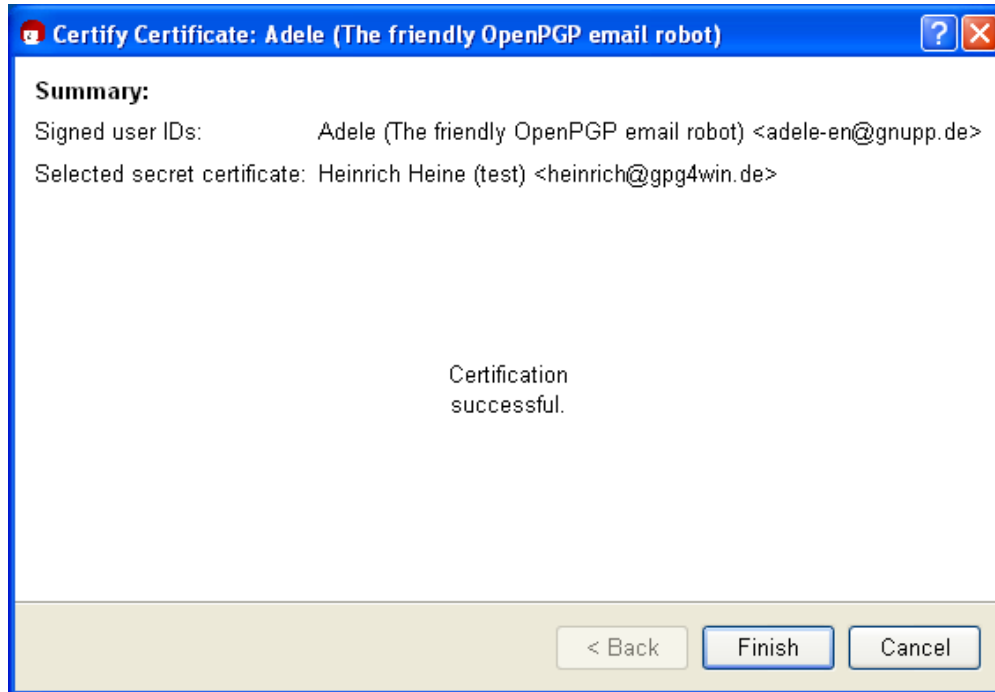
Certify Certificate: Adele (The friendly OpenPGP email robot)

?

Summary:

| Signed user IDs: | Adele (The friendly OpenPGP email robot) <adele-en@gnupp.de> |
|---|---|
| Selected secret certificate: | Heinrich Heine (test) <heinrich@gpg4win.de> |

Certification successful.

< Back

Finish

Cancel